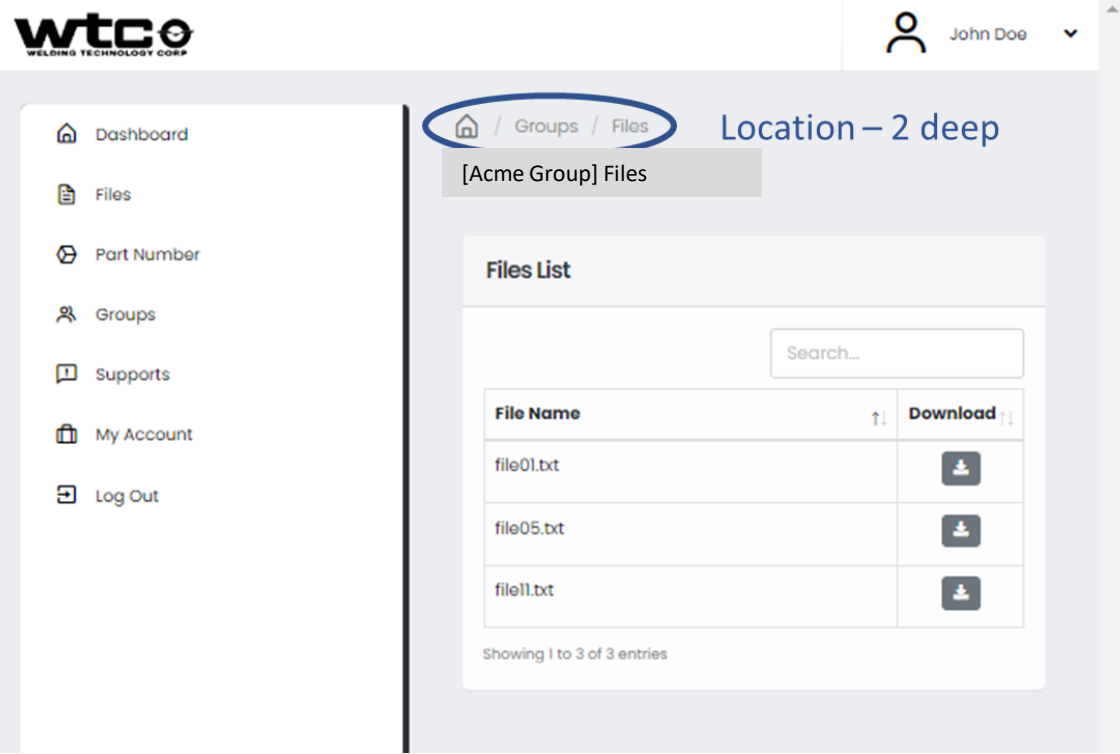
wtc
WELDING TECHNOLOGY CORP

John Doe

Dashboard
Files
Part Number
Groups
Supports
My Account
Log Out

/ Groups / Files

Location – 2 deep

[Acme Group] Files

Files List

Search...

| File Name | Download |
|---|---|
| file01.txt | |
| file05.txt | |
| file11.txt | |

Showing 1 to 3 of 3 entries